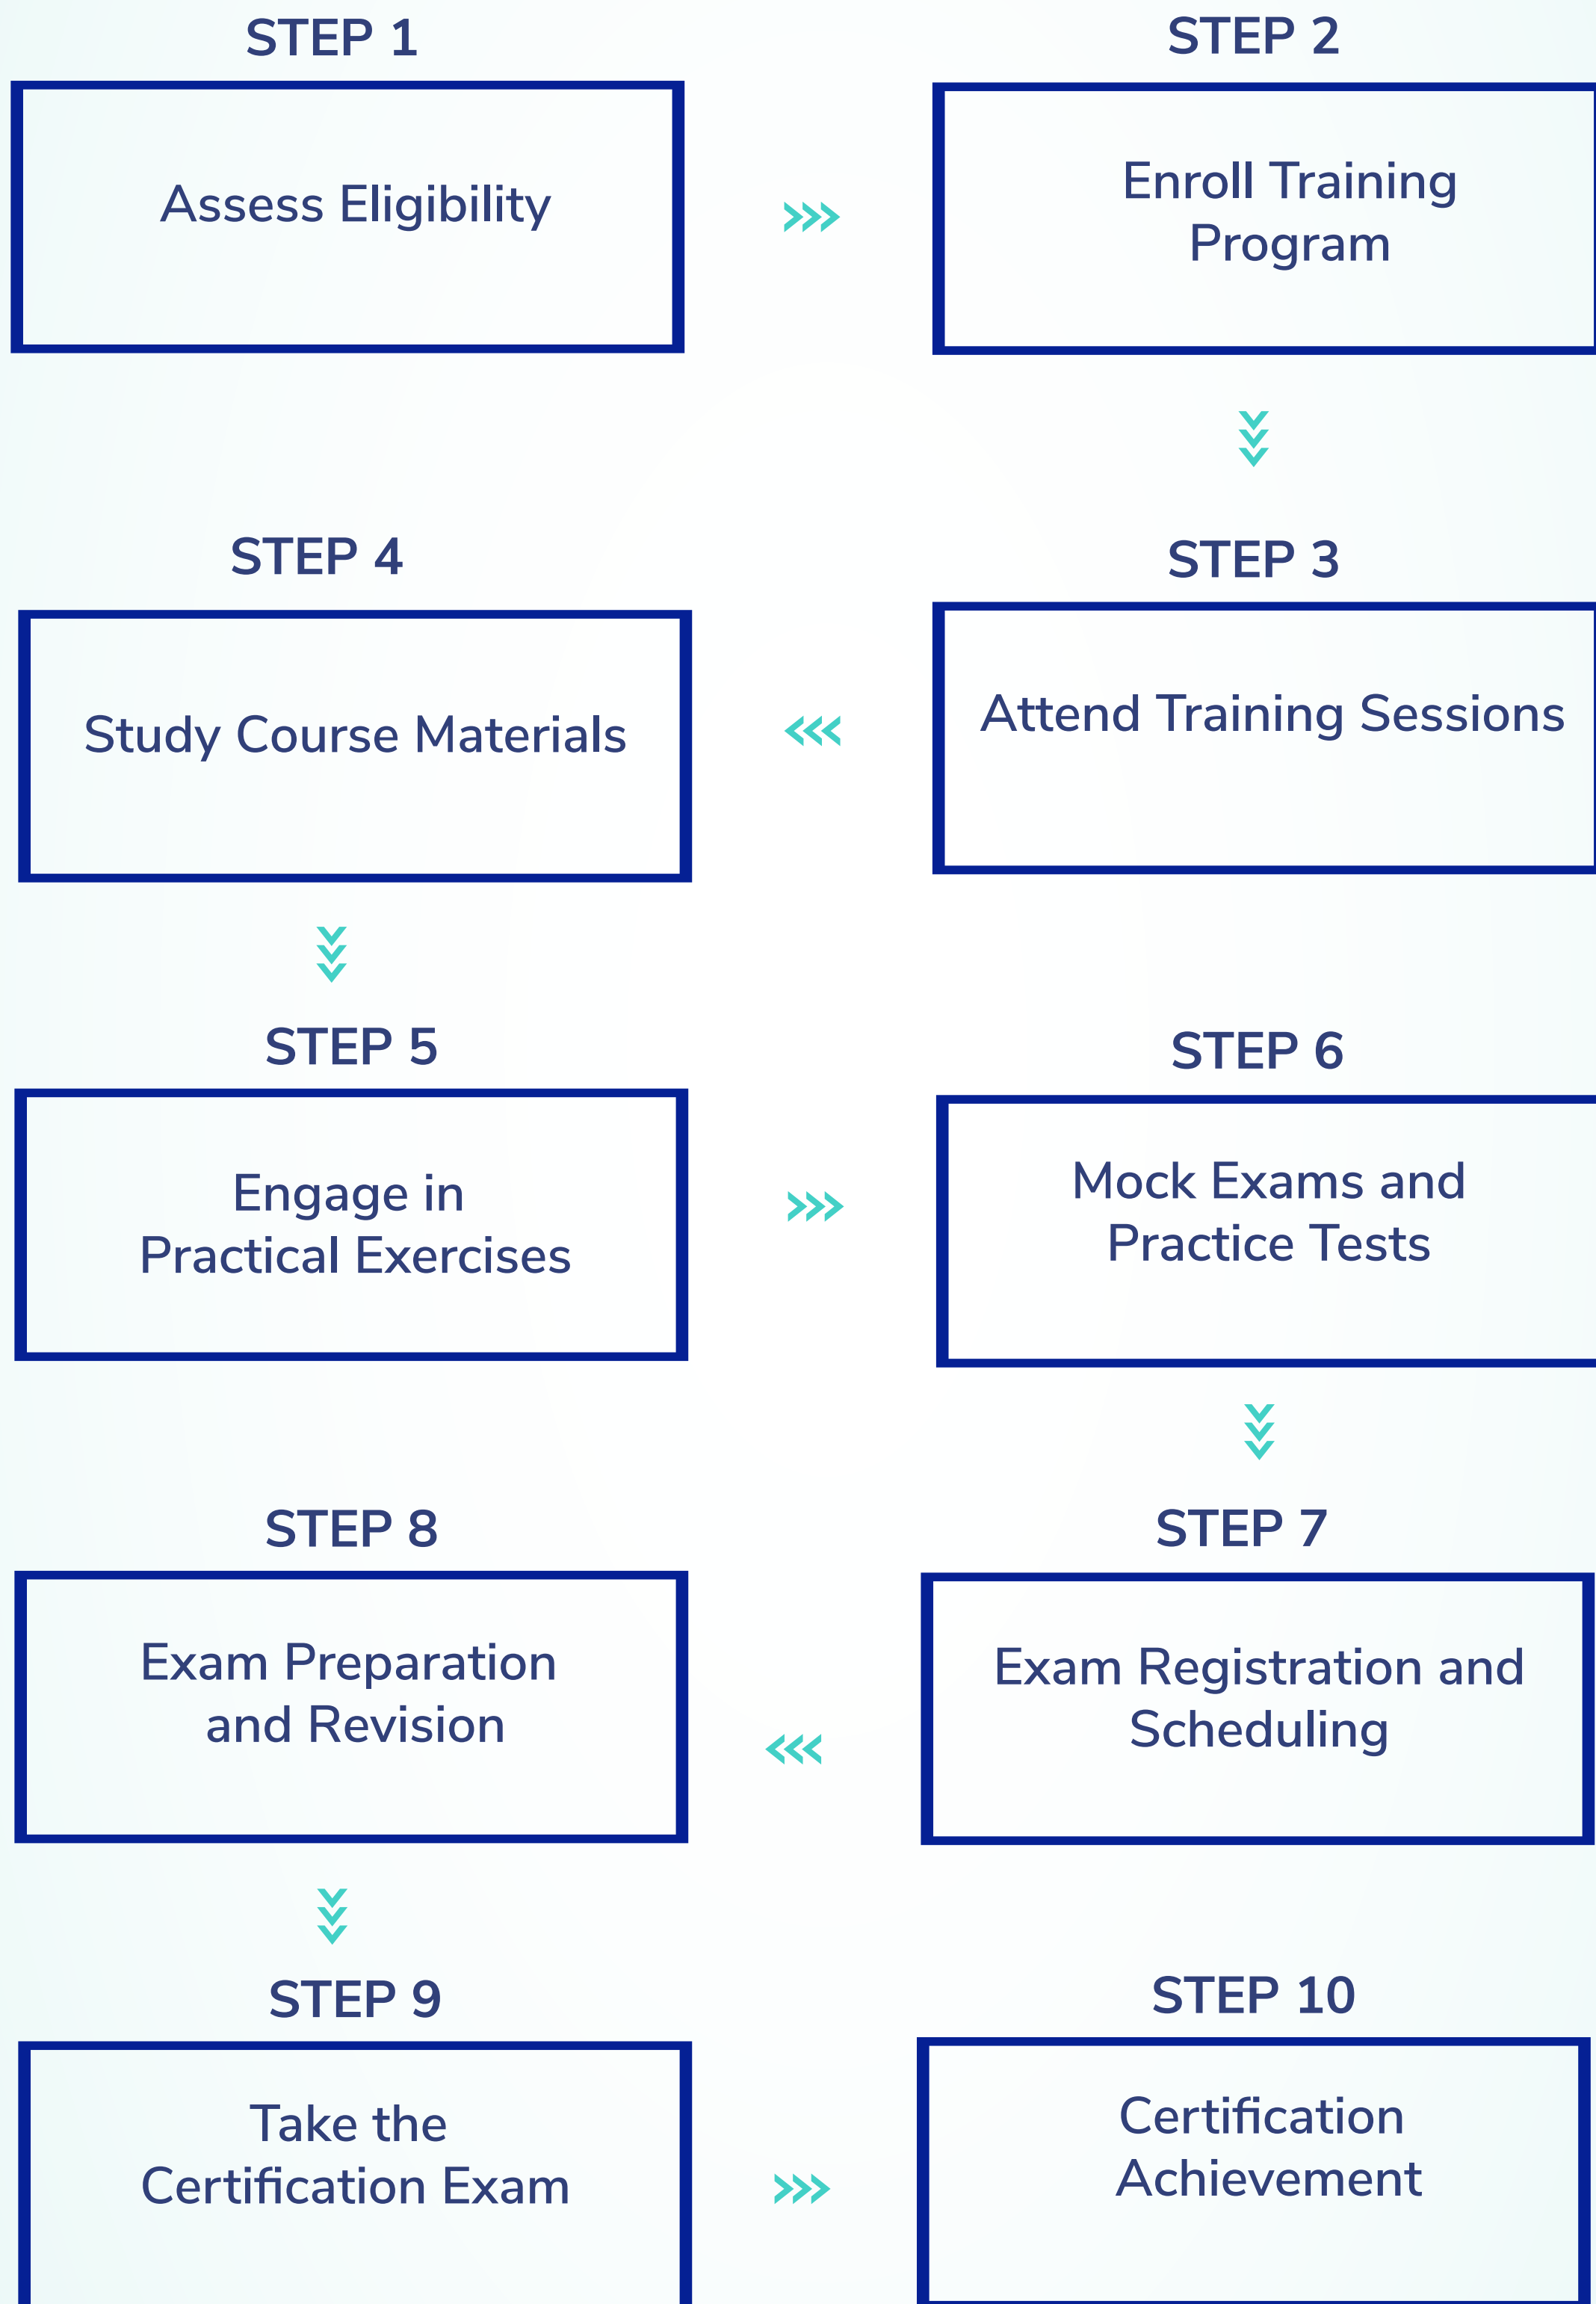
STEP 1

Assess Eligibility

STEP 2

Enroll Training Program

STEP 3

Attend Training Sessions

STEP 4

Study Course Materials

STEP 5

Engage in Practical Exercises

STEP 6

Mock Exams and Practice Tests

STEP 7

Exam Registration and Scheduling

STEP 8

Exam Preparation and Revision

STEP 9

Take the Certification Exam

STEP 10

Certification Achievement